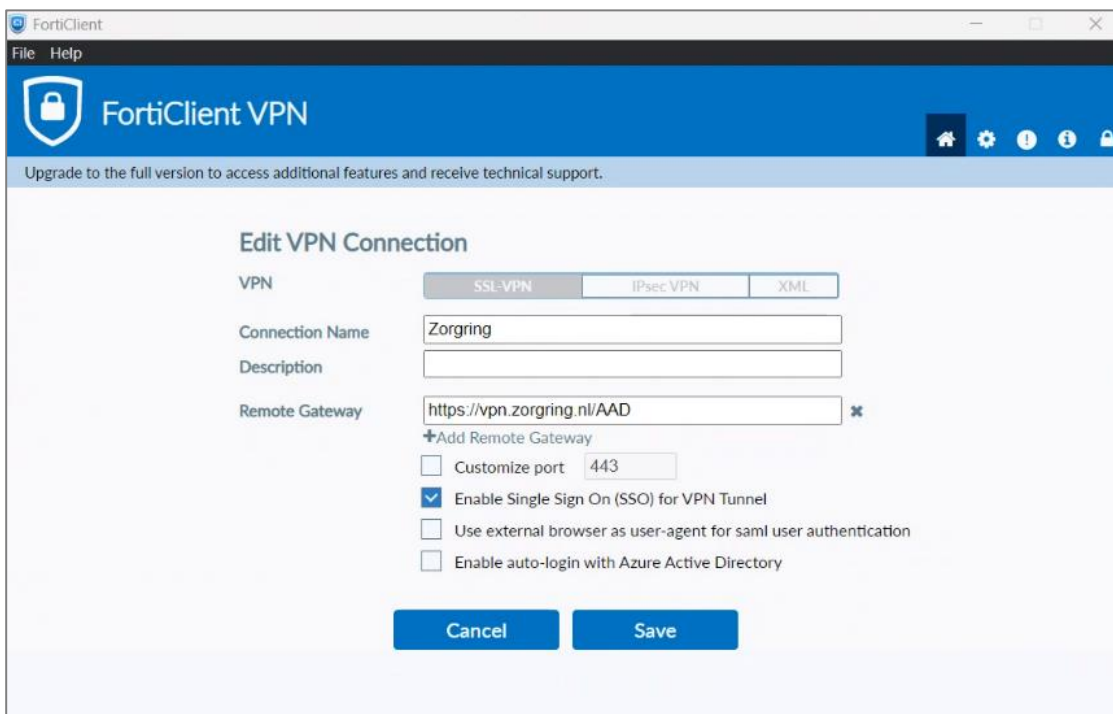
FortiClient

File Help

FortiClient VPN

Upgrade to the full version to access additional features and receive technical support.

Edit VPN Connection

VPN SSL-VPN IPsec VPN XML

Connection Name Zorgring

Description

Remote Gateway https://vpn.zorgring.nl/AAD

+Add Remote Gateway

Customize port 443

Enable Single Sign On (SSO) for VPN Tunnel

Use external browser as user-agent for saml user authentication

Enable auto-login with Azure Active Directory

Cancel Save